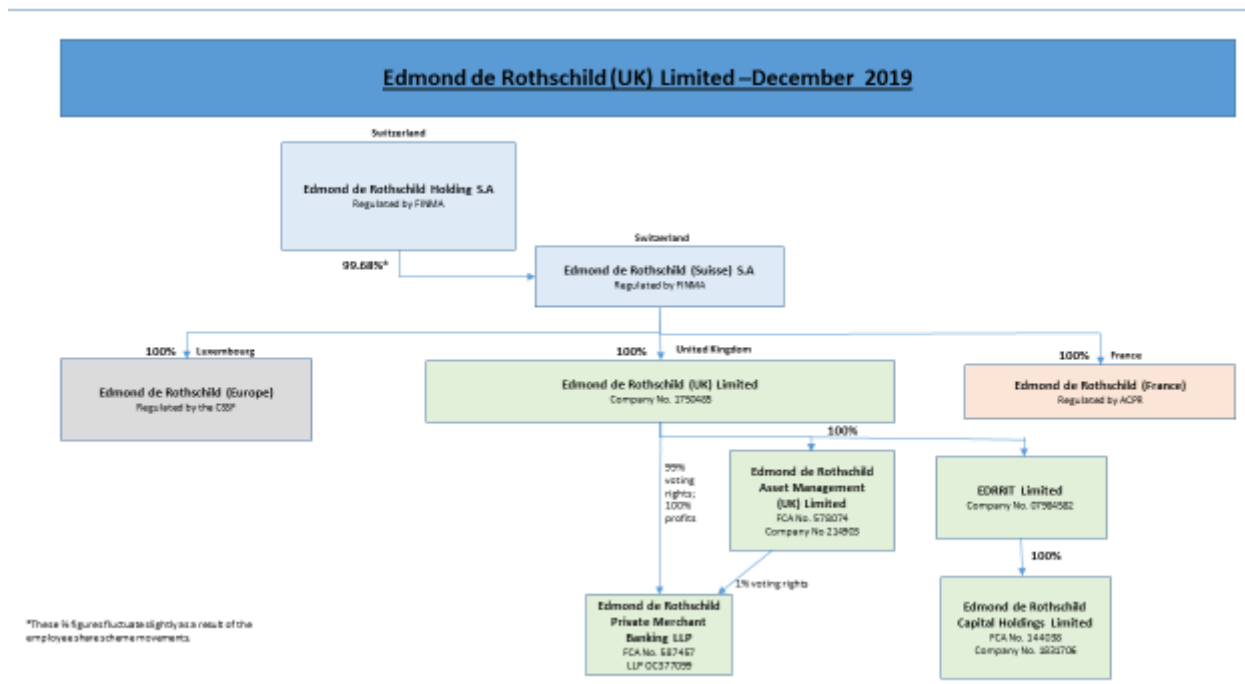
Edmond de Rothschild (UK) Limited –December 2019

Switzerland

Edmond de Rothschild Holding S.A
Regulated by FINMA

99.68%*

Switzerland

Edmond de Rothschild (Suisse) S.A
Regulated by FINMA

100% Luxembourg

Edmond de Rothschild (Europe)
Regulated by the CSSF

100% United Kingdom

Edmond de Rothschild (UK) Limited
Company No. 1750485

100% France

Edmond de Rothschild (France)
Regulated by ACPR

100%

99% voting rights; 100% profits

Edmond de Rothschild Asset Management (UK) Limited
FCA No. 578074
Company No 214903

EDRRIT Limited
Company No. 07584582

100%

1% voting rights

Edmond de Rothschild Private Merchant Banking LLP
FCA No. 587467
LLP OC377059

Edmond de Rothschild Capital Holdings Limited
FCA No. 144058
Company No. 1831706

*These % figures fluctuate slightly as a result of the employee share scheme movements.